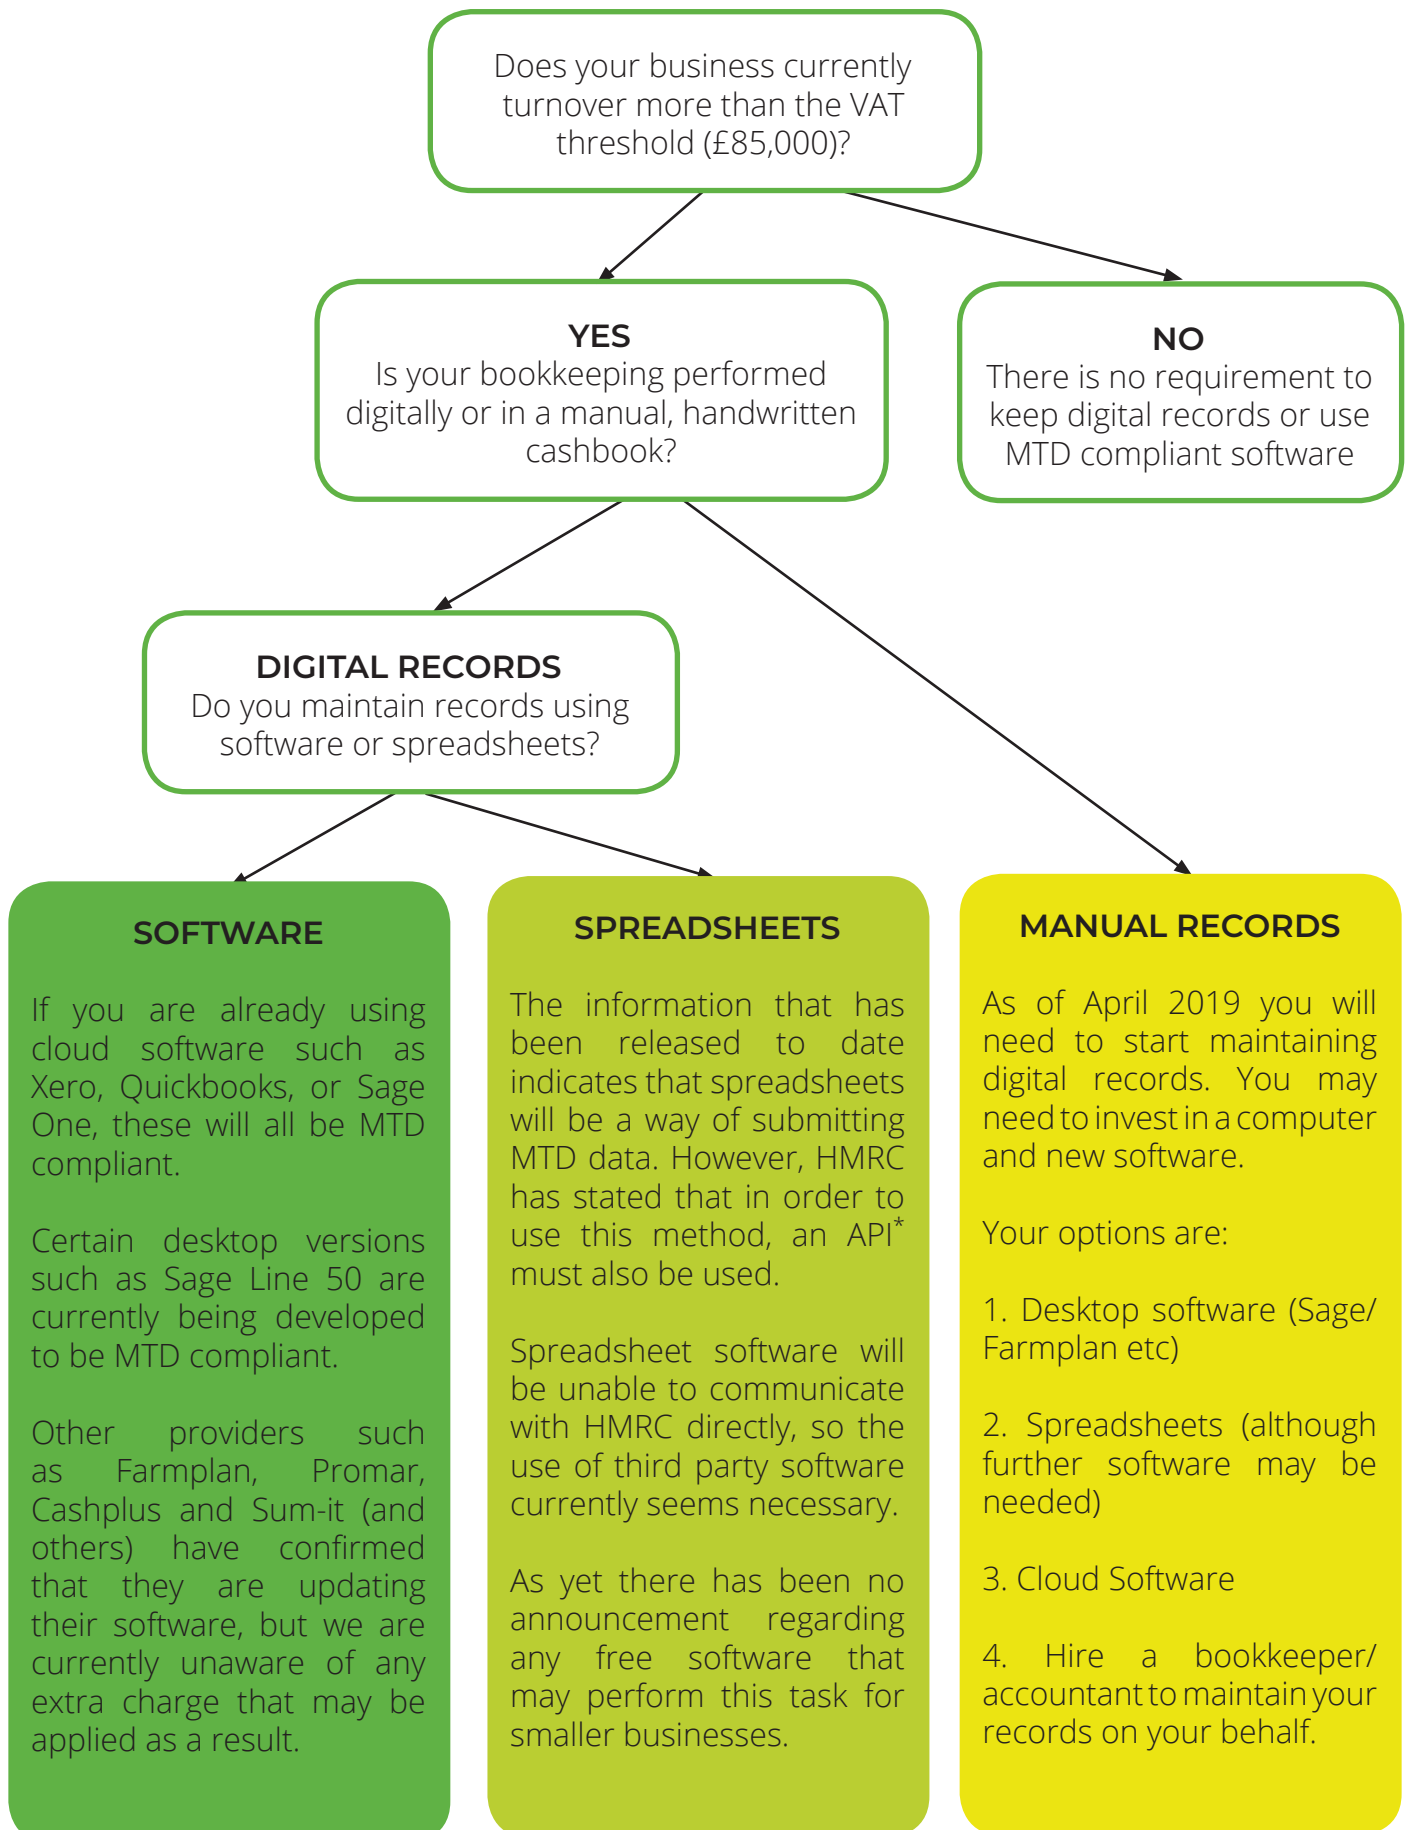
Does your business currently turnover more than the VAT threshold (£85,000)?

YES
Is your bookkeeping performed digitally or in a manual, handwritten cashbook?

NO
There is no requirement to keep digital records or use MTD compliant software

DIGITAL RECORDS
Do you maintain records using software or spreadsheets?

SOFTWARE

If you are already using cloud software such as Xero, Quickbooks, or Sage One, these will all be MTD compliant.

Certain desktop versions such as Sage Line 50 are currently being developed to be MTD compliant.

Other providers such as Farmplan, Promar, Cashplus and Sum-it (and others) have confirmed that they are updating their software, but we are currently unaware of any extra charge that may be applied as a result.

SPREADSHEETS

The information that has been released to date indicates that spreadsheets will be a way of submitting MTD data. However, HMRC has stated that in order to use this method, an API* must also be used.

Spreadsheet software will be unable to communicate with HMRC directly, so the use of third party software currently seems necessary.

As yet there has been no announcement regarding any free software that may perform this task for smaller businesses.

MANUAL RECORDS

As of April 2019 you will need to start maintaining digital records. You may need to invest in a computer and new software.

Your options are:

1. Desktop software (Sage/ Farmplan etc)

2. Spreadsheets (although further software may be needed)

3. Cloud Software

4. Hire a bookkeeper/ accountant to maintain your records on your behalf.